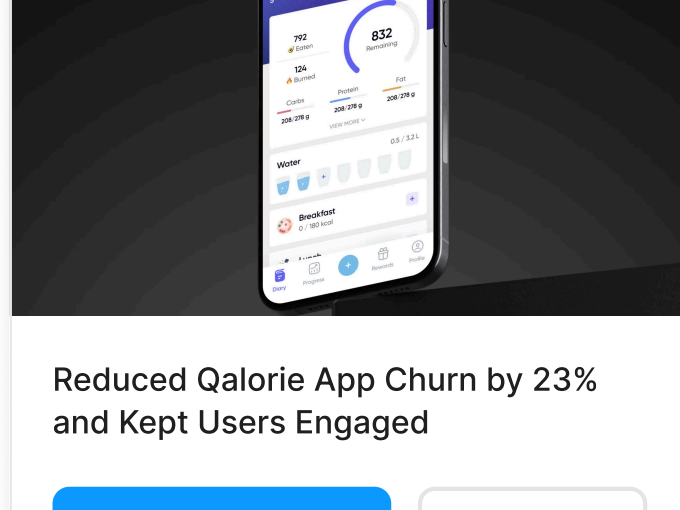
792
Eaten

832
Remaining

124
Burned

Carbs
208/278 g

Protein
208/278 g

Fat
208/278 g

VIEW MORE

Water

0.5 / 3.2 L

Breakfast
0 / 180 kcal

Diary

Progress

Rewards

Profile

Reduced Qalorie App Churn by 23% and Kept Users Engaged